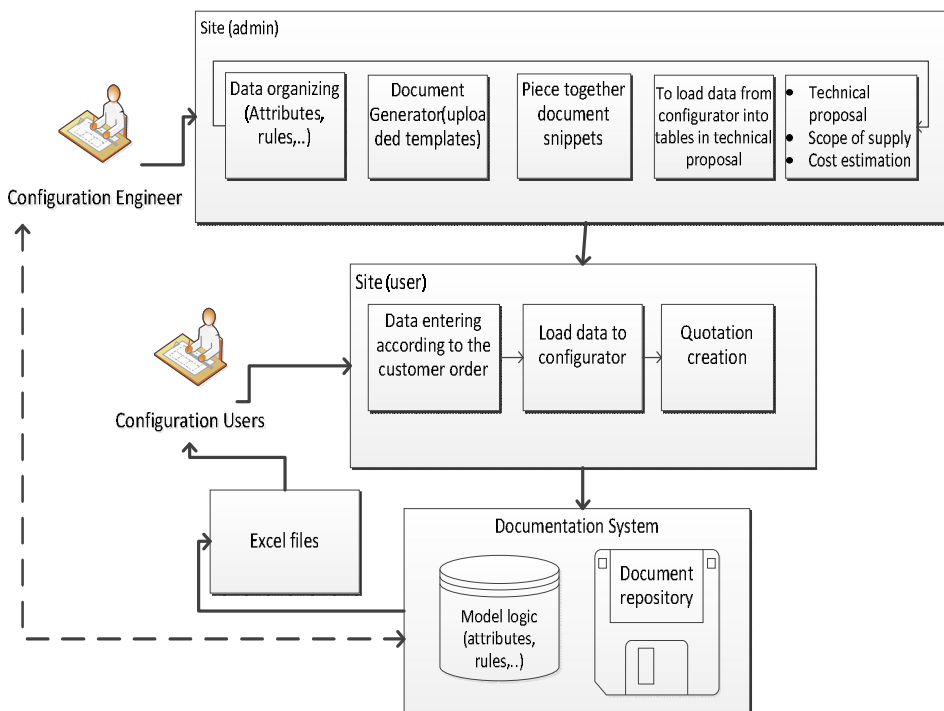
Site (admin)

Data organizing (Attributes, rules,..)

Document Generator(uploaded templates)

Piece together document snippets

To load data from configurator into tables in technical proposal

- Technical proposal
- Scope of supply
- Cost estimation

Configuration Engineer

Site (user)

Data entering according to the customer order

Load data to configurator

Quotation creation

Configuration Users

Excel files

Documentation System

Model logic (attributes, rules,..)

Document repository